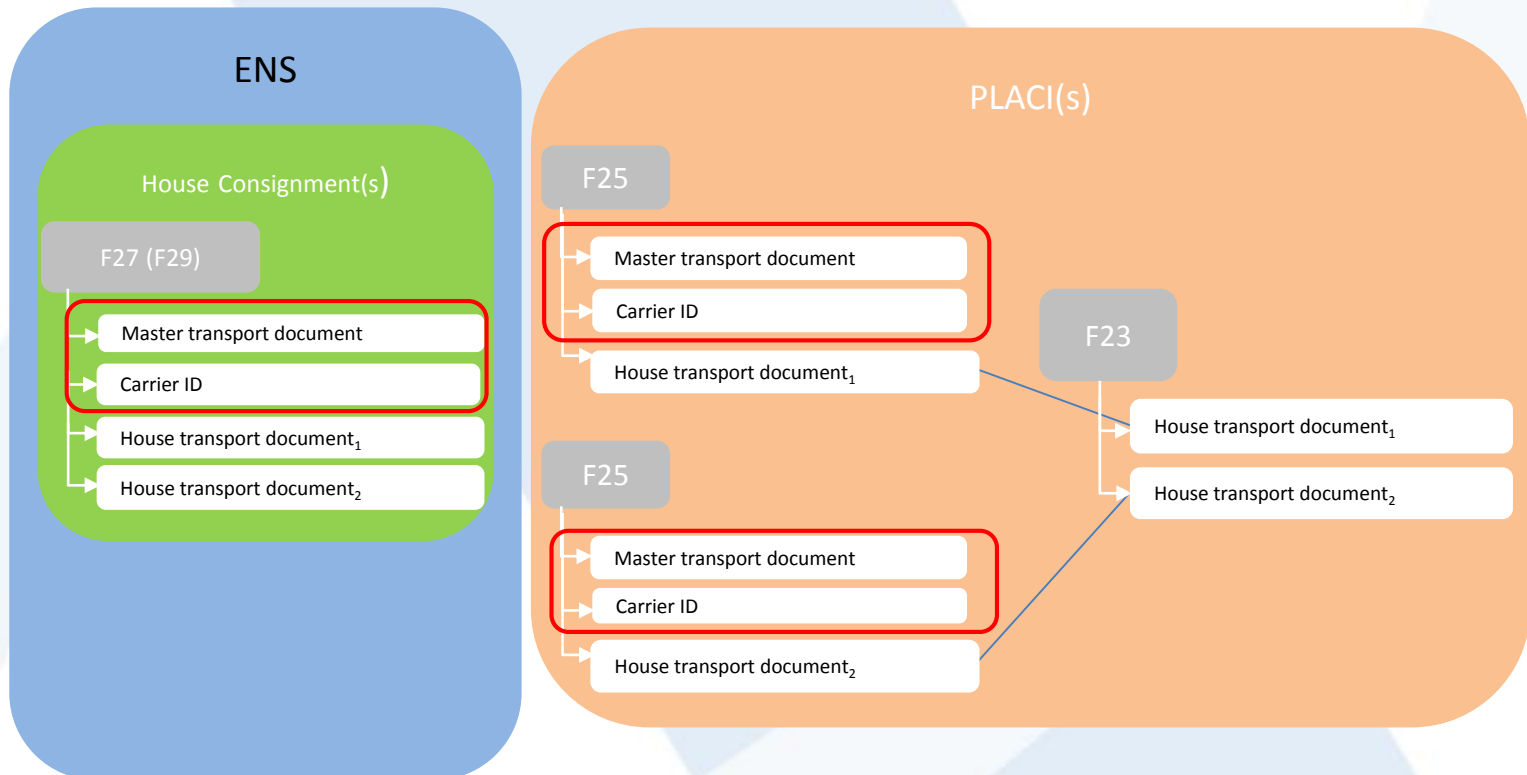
ENS

House Consignment(s)

F27 (F29)

Master transport document

Carrier ID

House transport document$_1$

House transport document$_2$

PLACI(s)

F25

Master transport document

Carrier ID

House transport document$_1$

F25

Master transport document

Carrier ID

House transport document$_2$

F23

House transport document$_1$

House transport document$_2$